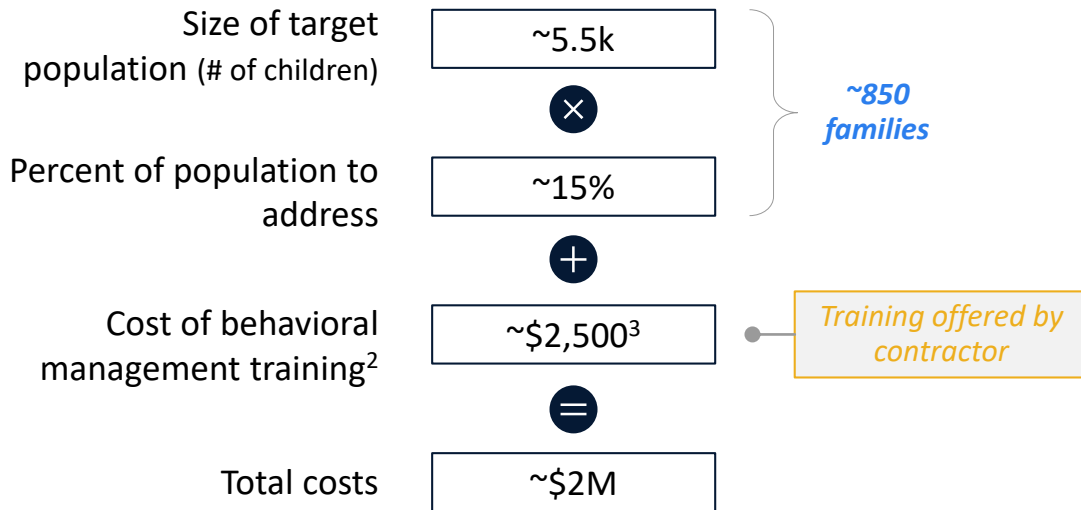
Size of target population (# of children)

~5.5k

×

Percent of population to address

~15%

~850 families

+

Cost of behavioral management training$^2$

~\$2,500$^3$

Training offered by contractor

=

Total costs

~\$2M